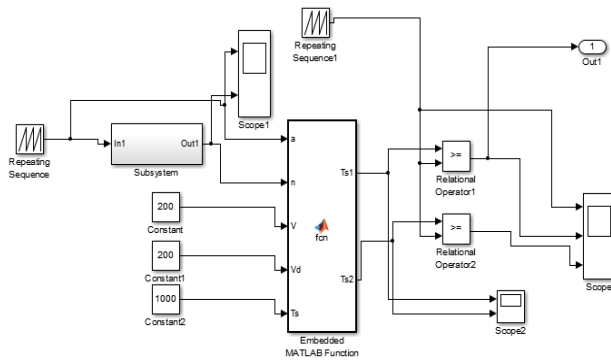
Repeating Sequence1

1
Out1

Scope1

Repeating Sequence

In1
Out1
Subsystem

a
n
V
Vd
Ts
fcn
Ts1
Ts2

>=
Relational Operator1

>=
Relational Operator2

200
Constant

200
Constant1

1000
Constant2

Embedded MATLAB Function

Scope2

Scope